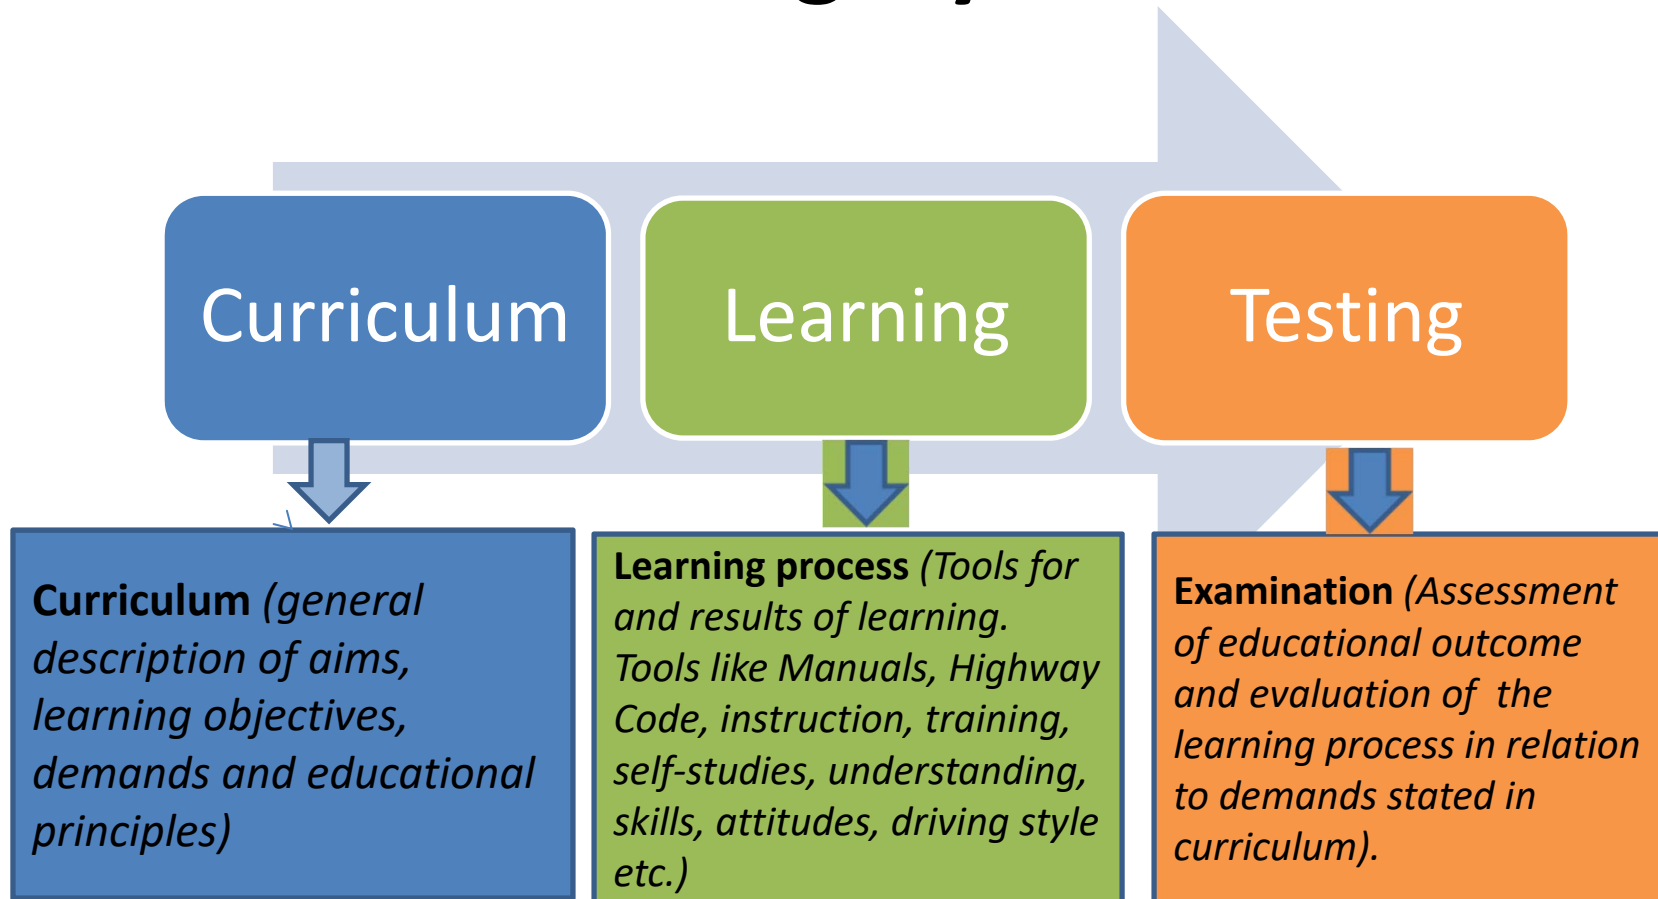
Curriculum

Learning

Testing

**Curriculum** *(general description of aims, learning objectives, demands and educational principles)*

**Learning process** *(Tools for and results of learning. Tools like Manuals, Highway Code, instruction, training, self-studies, understanding, skills, attitudes, driving style etc.)*

**Examination** *(Assessment of educational outcome and evaluation of the learning process in relation to demands stated in curriculum).*